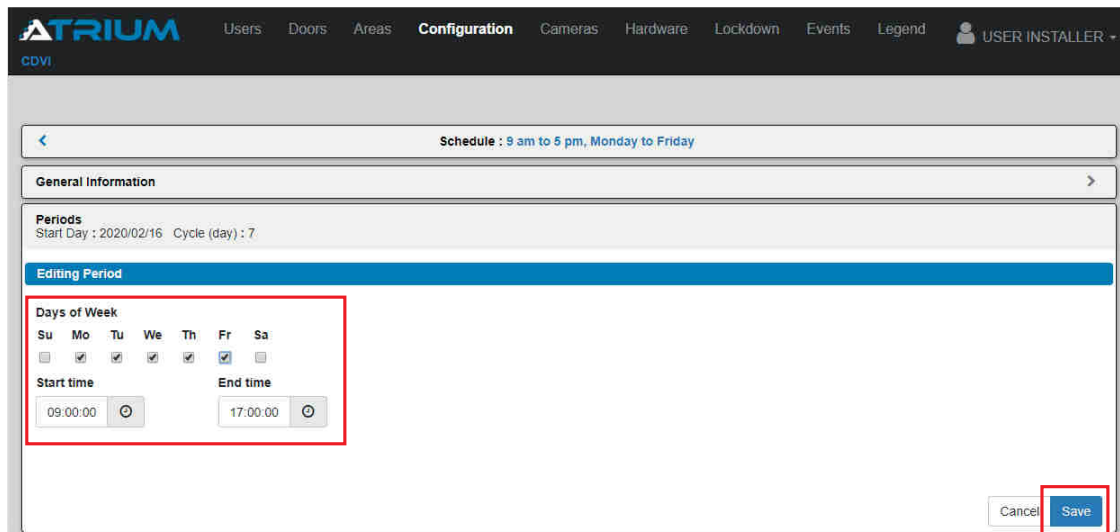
ATRIUM
CDVI

Users Doors Areas Configuration Cameras Hardware Lockdown Events Legend USER INSTALLER

<

Schedule : 9 am to 5 pm, Monday to Friday

General Information >

Periods
Start Day : 2020/02/16 Cycle (day) : 7

Editing Period

Days of Week

| Su | Mo | Tu | We | Th | Fr | Sa |
|---|---|---|---|---|---|---|
| ☐ | ☑ | ☑ | ☑ | ☑ | ☑ | ☐ |

Start time
09:00:00

End time
17:00:00

Cancel Save